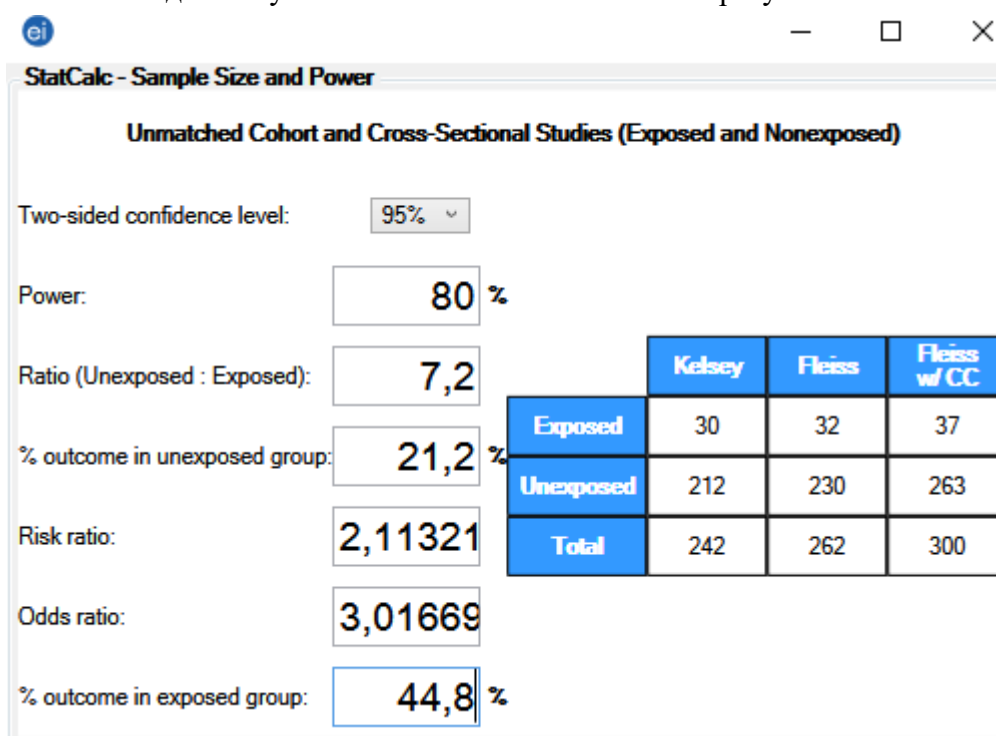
ei

StatCalc - Sample Size and Power

Unmatched Cohort and Cross-Sectional Studies (Exposed and Nonexposed)

Two-sided confidence level: 95%

Power: 80 %

Ratio (Unexposed : Exposed): 7,2

% outcome in unexposed group: 21,2 %

Risk ratio: 2,11321

Odds ratio: 3,01669

% outcome in exposed group: 44,8 %

| | Kelsey | Fleiss | Fleiss w/ CC |
|---|---|---|---|
| Exposed | 30 | 32 | 37 |
| Unexposed | 212 | 230 | 263 |
| Total | 242 | 262 | 300 |